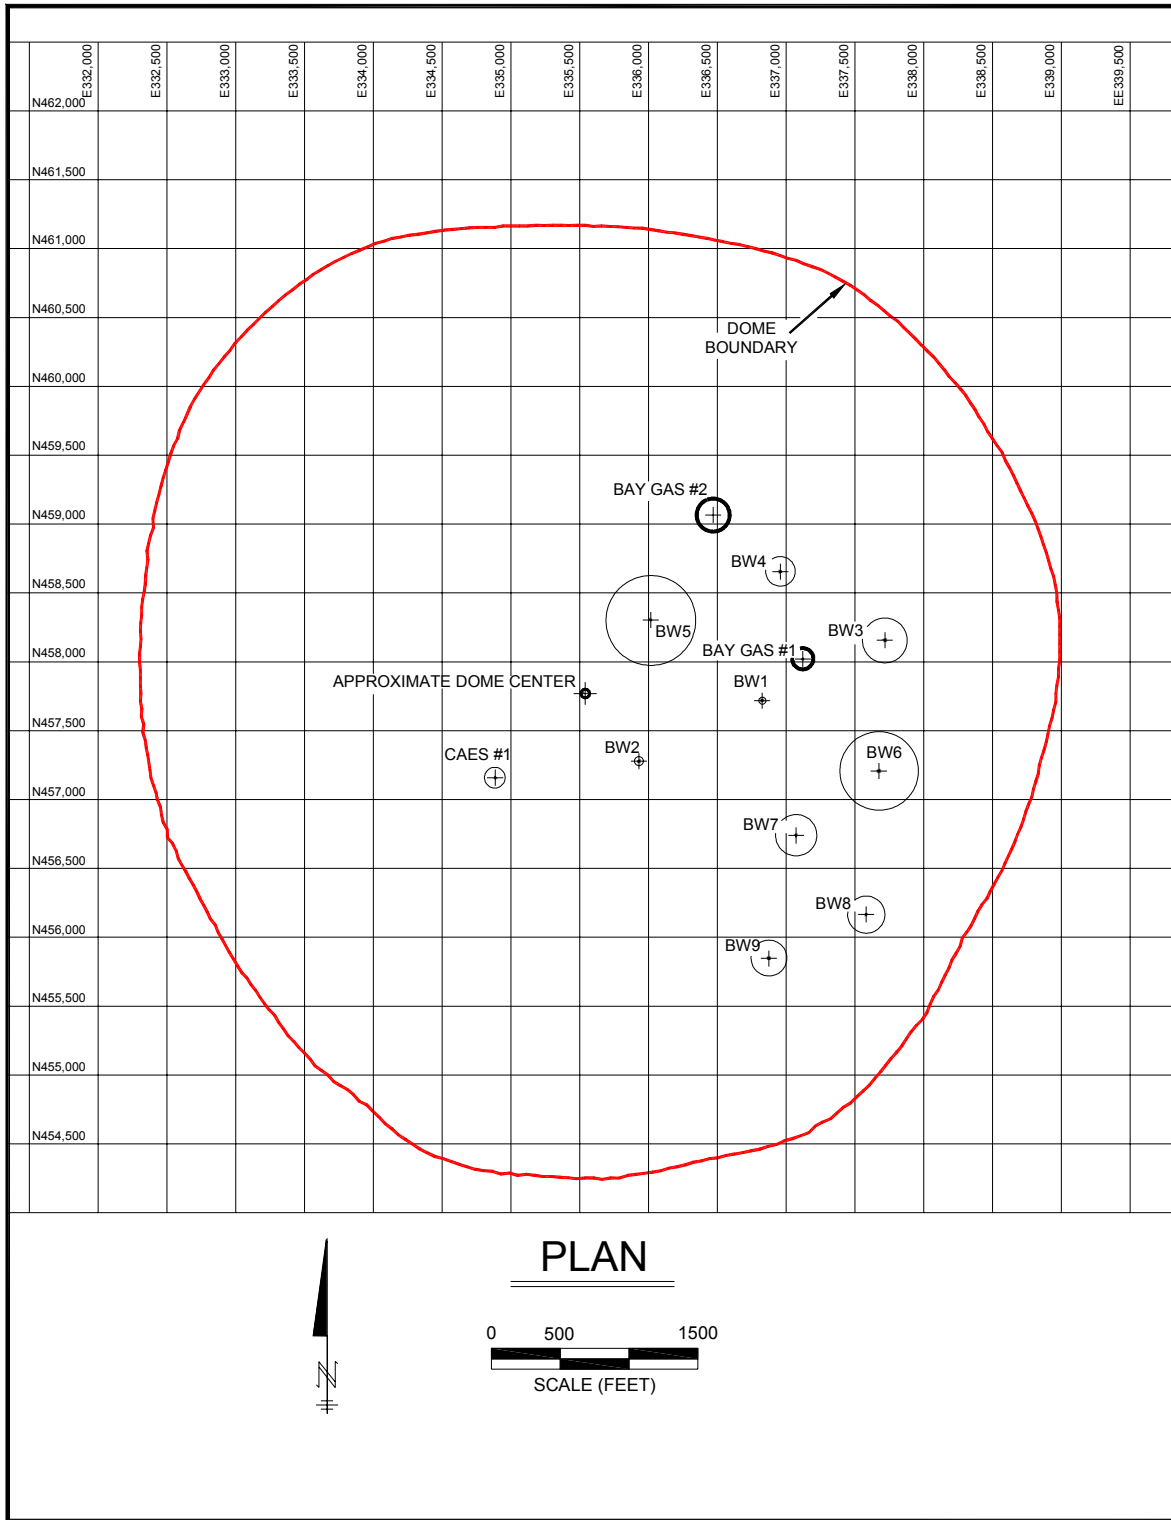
E332,000
E332,500
E333,000
E333,500
E334,000
E334,500
E335,000
E335,500
E336,000
E336,500
E337,000
E337,500
E338,000
E338,500
E339,000
EE339,500

N462,000
N461,500
N461,000
N460,500
N460,000
N459,500
N459,000
N458,500
N458,000
N457,500
N457,000
N456,500
N456,000
N455,500
N455,000
N454,500

DOME BOUNDARY

BAY GAS #2

BW4

BW5

BW3

BAY GAS #1

APPROXIMATE DOME CENTER

BW1

CAES #1

BW2

BW6

BW7

BW8

BW9

N

PLAN

0 500 1500

SCALE (FEET)